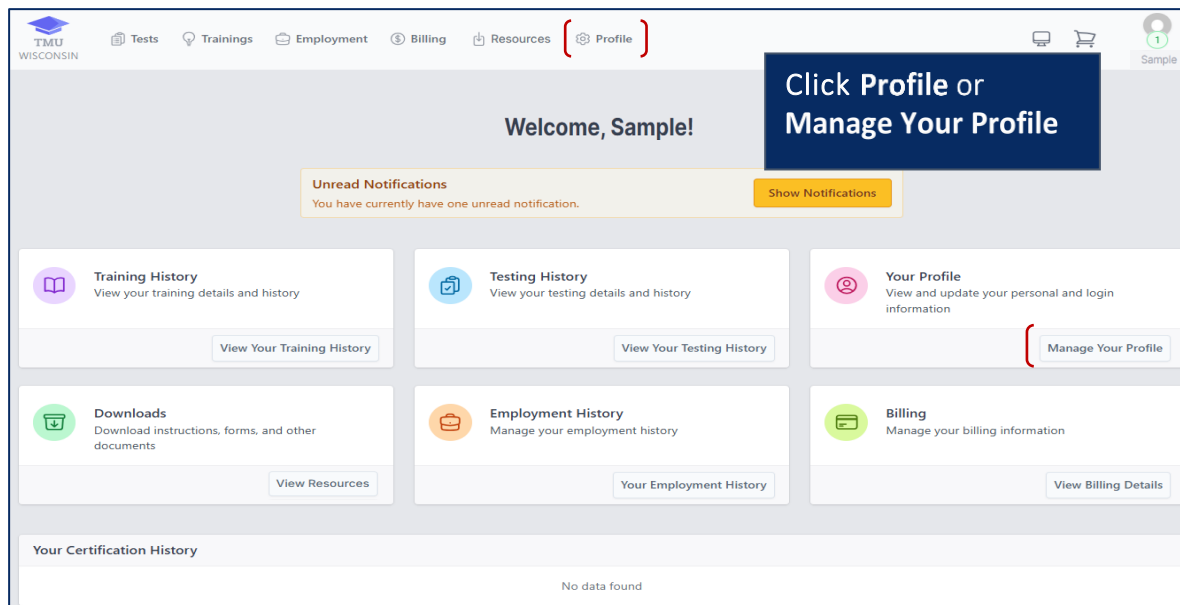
TMU WISCONSIN

Tests Trainings Employment Billing Resources Profile

1
Sample

Click **Profile** or **Manage Your Profile**

Welcome, Sample!

Unread Notifications
You have currently have one unread notification.
Show Notifications

Training History
View your training details and history
View Your Training History

Testing History
View your testing details and history
View Your Testing History

Your Profile
View and update your personal and login information
Manage Your Profile

Downloads
Download instructions, forms, and other documents
View Resources

Employment History
Manage your employment history
Your Employment History

Billing
Manage your billing information
View Billing Details

Your Certification History

No data found